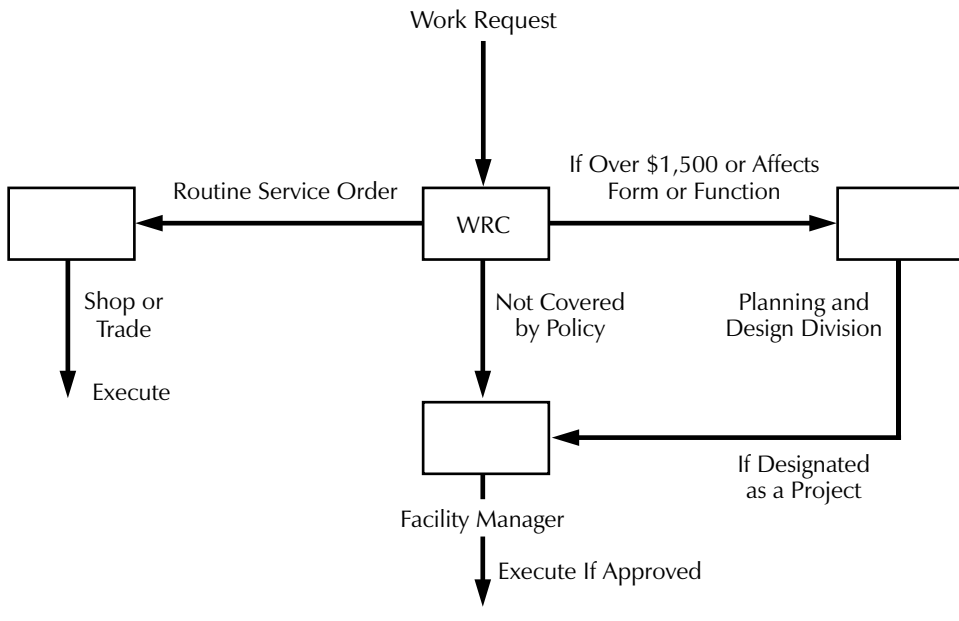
Work Request

Routine Service Order

WRC

If Over \$1,500 or Affects Form or Function

Shop or Trade

Execute

Not Covered by Policy

Planning and Design Division

If Designated as a Project

Facility Manager

Execute If Approved